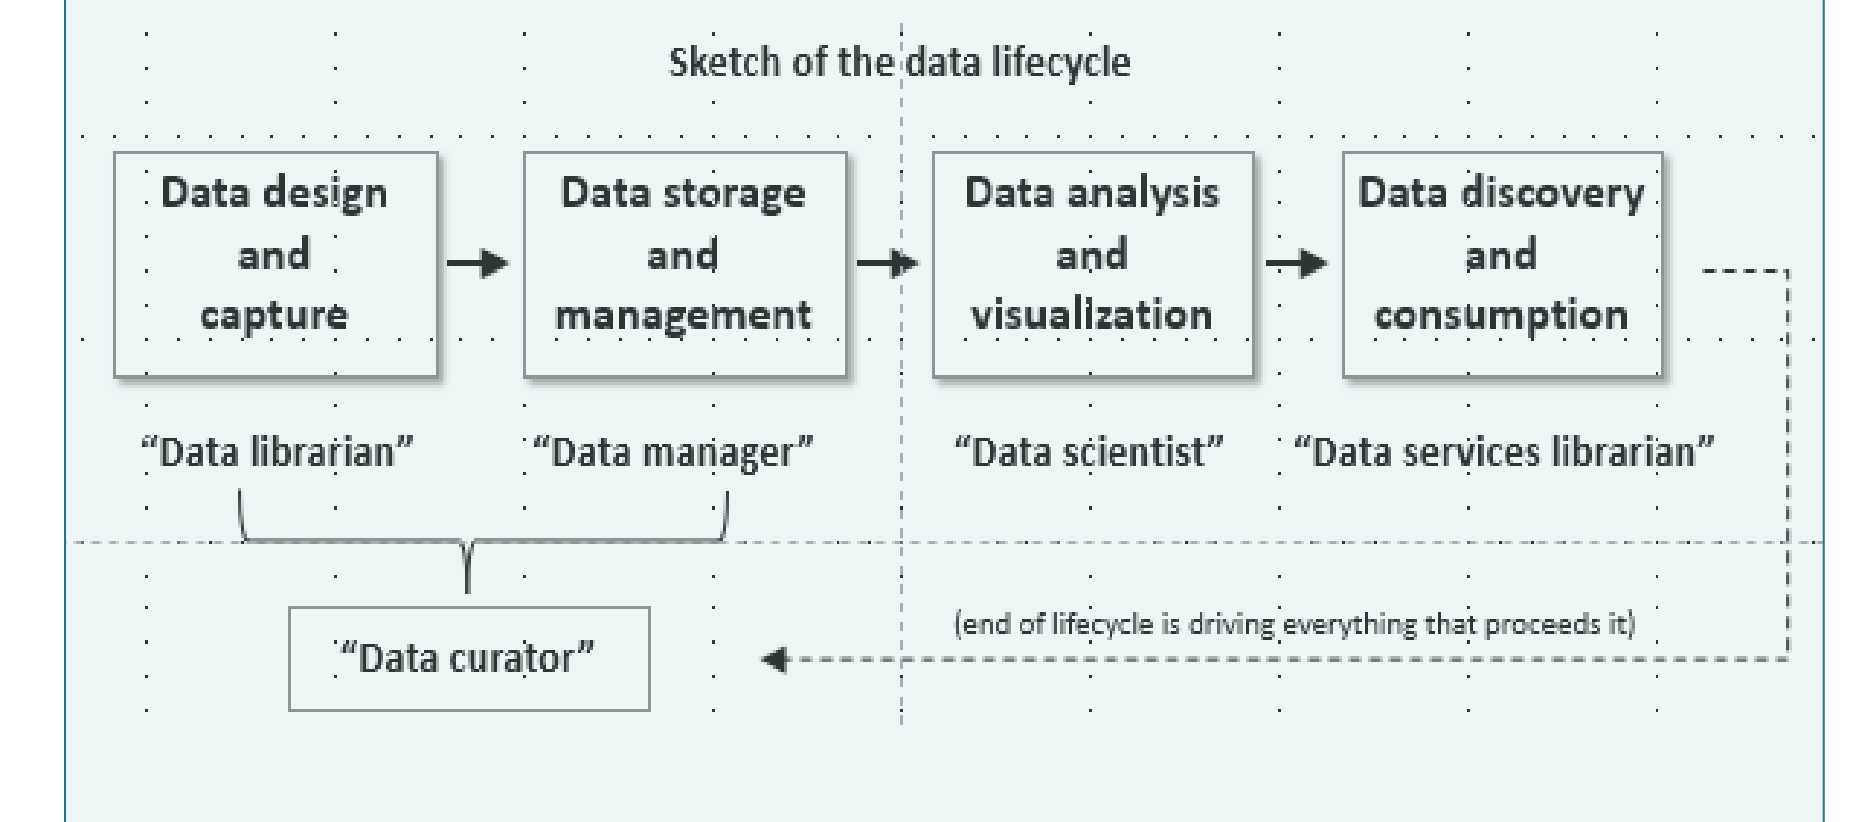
Sketch of the data lifecycle

Data design and capture

Data storage and management

Data analysis and visualization

Data discovery and consumption

“Data librarian”

“Data manager”

“Data scientist”

“Data services librarian”

“Data curator”

(end of lifecycle is driving everything that proceeds it)